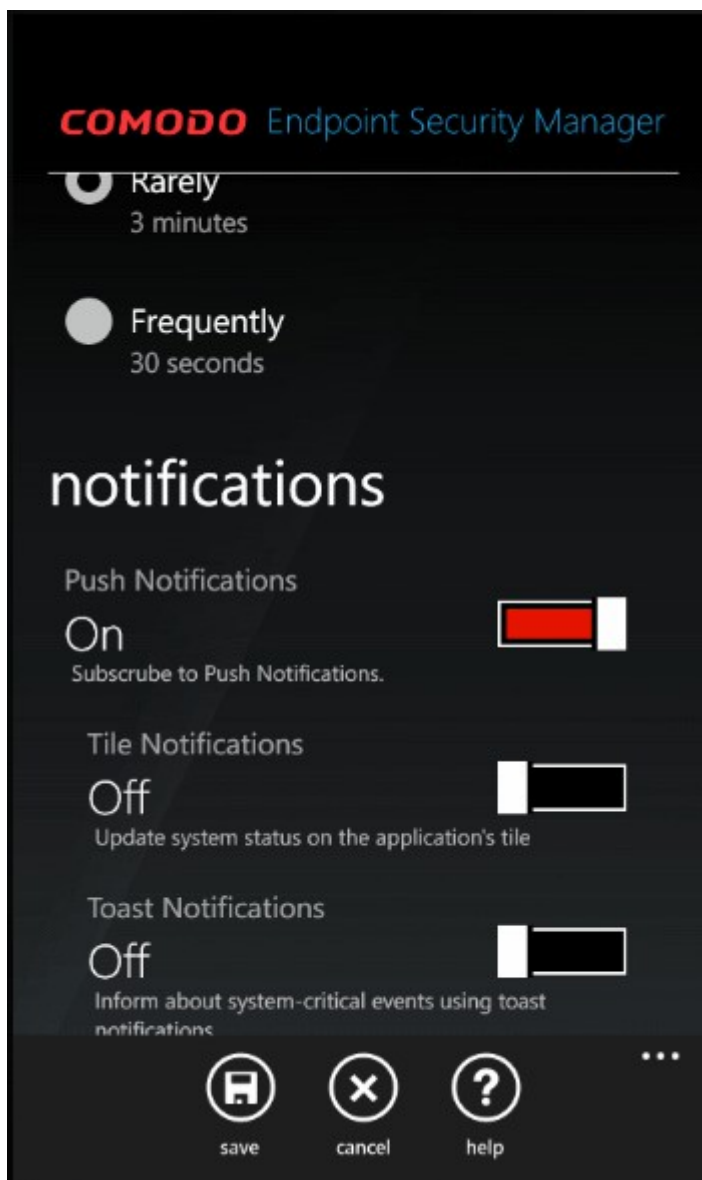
COMODO Endpoint Security Manager

Rarely
3 minutes

Frequently
30 seconds

notifications

Push Notifications
On
Subscrube to Push Notifications.

Tile Notifications
Off
Update system status on the application's tile

Toast Notifications
Off
Inform about system-critical events using toast notifications

...

save cancel help